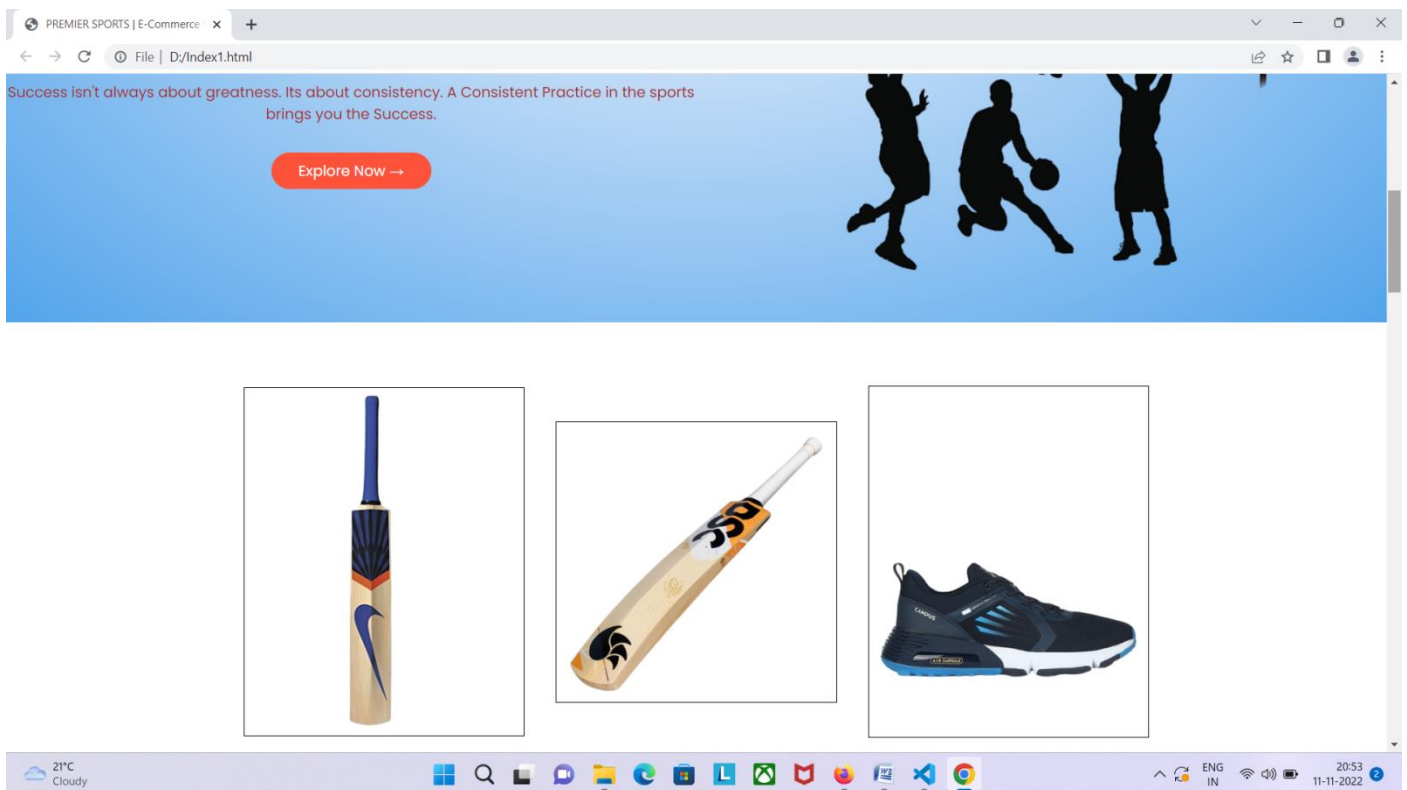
PREMIER SPORTS | E-Commerce ×
+
File | D:/Index1.html

Success isn't always about greatness. Its about consistency. A Consistent Practice in the sports brings you the Success.

Explore Now →

DSC

CAMPUS

AIR CAPSULE

21°C
Cloudy

ENG
IN

20:53
11-11-2022
2